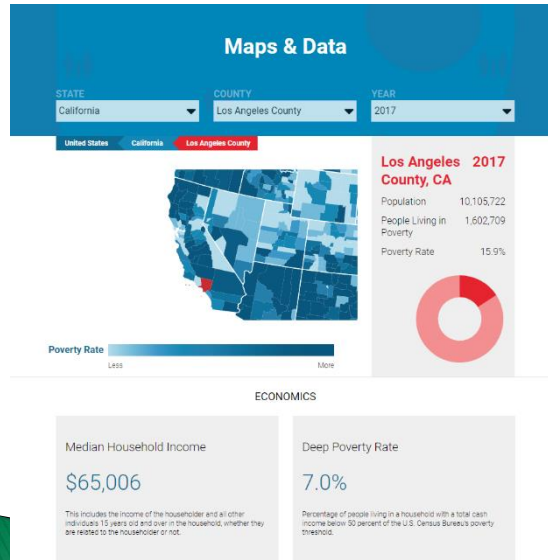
Maps & Data

STATE
California

COUNTY
Los Angeles County

YEAR
2017

United States California Los Angeles County

Los Angeles County, CA 2017

Population 10,105,722

People Living in Poverty 1,602,709

Poverty Rate 15.9%

Poverty Rate
Less More

ECONOMICS

Median Household Income

$65,006

This includes the income of the householder and all other individuals 15 years old and over in the household, whether they are related to the householder or not.

Deep Poverty Rate

7.0%

Percentage of people living in a household with a total cash income below 50 percent of the U.S. Census Bureau's poverty threshold.